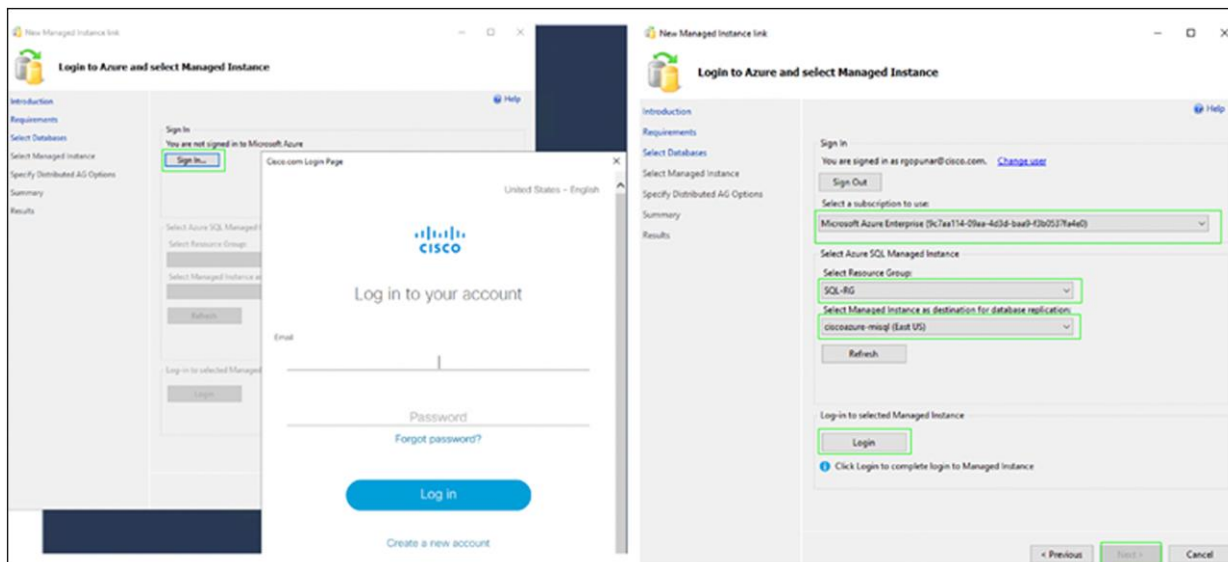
New Managed Instance link

Login to Azure and select Managed Instance

Introduction
Requirements
Select Databases
Select Managed Instance
Specify Distributed AG Options
Summary
Results

Help

Sign In
You are not signed in to Microsoft Azure
Sign In...

Select Azure SQL Managed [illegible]
Select Resource Group
Select Managed Instance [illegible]
Refresh

Log-in to selected Managed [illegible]
Login

Cisco.com Login Page

United States - English

cisco

Log in to your account

Email

Password

Forgot password?

Log in

Create a new account

New Managed Instance link

Login to Azure and select Managed Instance

Introduction
Requirements
Select Databases
Select Managed Instance
Specify Distributed AG Options
Summary
Results

Help

Sign In
You are signed in as rgopunar@cisco.com. Change user
Sign Out
Select a subscription to use:
Microsoft Azure Enterprise (9c7aa114-09aa-4d3d-baa9-f3b0537fa4e0)

Select Azure SQL Managed Instance
Select Resource Group:
SQL-RG
Select Managed Instance as destination for database replication:
ciscoazure-misql (East US)
Refresh

Log-in to selected Managed Instance
Login
Click Login to complete login to Managed Instance

< Previous
Next >
Cancel